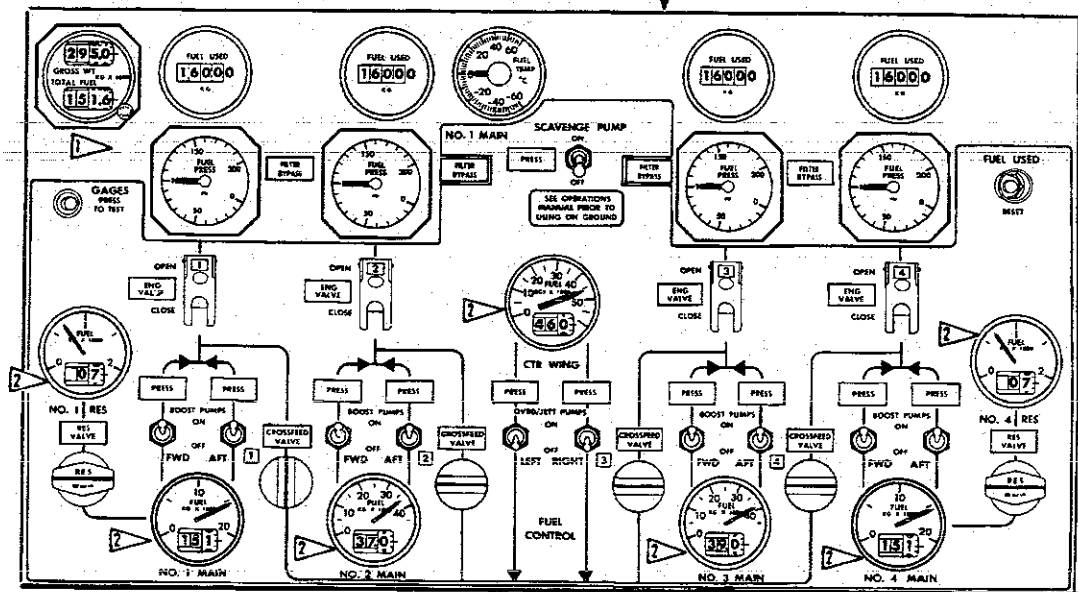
2950
GROSS WT
TOTAL FUEL
151.6

FUEL USED
16000

FUEL USED
16000

20 40 60
0 FUEL TEMP °C
-20 -60
-40

FUEL USED
16000

FUEL USED
16000

1

150
FUEL PRESS
200
50

FILTER BYPASS

150
FUEL PRESS
200
50

NO. 1 MAIN
FILTER BYPASS

SCAVENGE PUMP
PRESS
ON
OFF
SEE OPERATIONS MANUAL PRIOR TO USING ON GROUND

FILTER BYPASS

150
FUEL PRESS
200
50

FILTER BYPASS

150
FUEL PRESS
200
50

FUEL USED
RESET

GAGES
PRESS TO TEST

OPEN
1
ENG VALVE
CLOSE

OPEN
2
ENG VALVE
CLOSE

2
30
20 FUEL 40
10
0 50
460
CTR WING

OPEN
3
ENG VALVE
CLOSE

OPEN
4
ENG VALVE
CLOSE

FUEL
0 2
107
2
NO. 1 RES

PRESS PRESS
BOOST PUMPS
ON
OFF
FWD AFT
1

RES VALVE
RES

CROSSFEED VALVE

PRESS PRESS
BOOST PUMPS
ON
OFF
FWD AFT
2

CROSSFEED VALVE

PRESS PRESS
OVRD/JETT PUMPS
ON
OFF
LEFT RIGHT
3

CROSSFEED VALVE

PRESS PRESS
BOOST PUMPS
ON
OFF
FWD AFT
4

CROSSFEED VALVE

PRESS PRESS
BOOST PUMPS
ON
OFF
FWD AFT

2
FUEL
0 2
107
NO. 4 RES
RES VALVE
RES

10
FUEL
20
151
2
NO. 1 MAIN

20 30
10 FUEL 40
370
2
NO. 2 MAIN

FUEL CONTROL

20 30
FUEL
10 40
390
2
NO. 3 MAIN

10
FUEL
20
151
2
NO. 4 MAIN